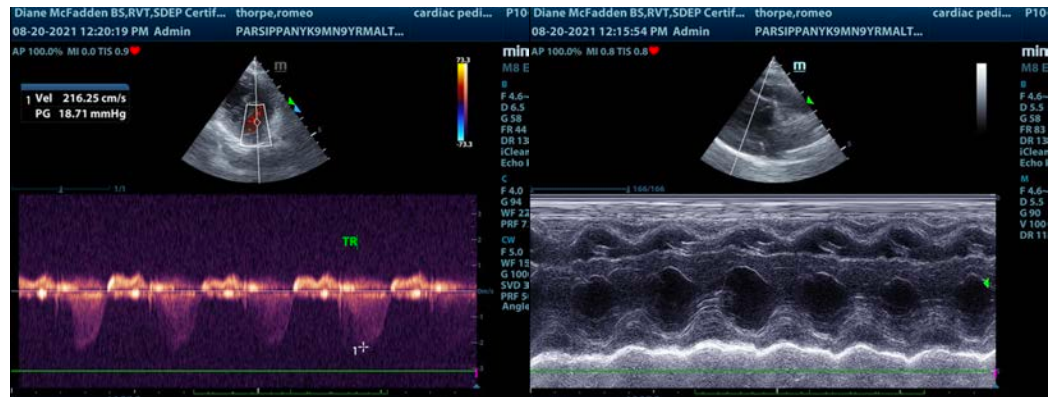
Diane McFadden BS,RVT,SDEP Certif... thorpe,romeo cardiac pedi... P10
08-20-2021 12:20:19 PM Admin PARSIPPANYK9MN9YRMALT...
AP 100.0% MI 0.0 TIS 0.9

1 Vel 216.25 cm/s
PG 18.71 mmHg

73.3
-73.3

min
M8 E
B
F 4.6
D 6.5
G 58
FR 44
DR 13
iClean
Echo
C
F 4.0
G 94
WF 22
PRF 7
CW
F 5.0
WF 15
G 100
SVD 3
PRF 5
Angle

1/1

TR

1

Diane McFadden BS,RVT,SDEP Certif... thorpe,romeo cardiac pedi... P10
08-20-2021 12:15:54 PM Admin PARSIPPANYK9MN9YRMALT...
AP 100.0% MI 0.8 TIS 0.8

min
M8 E
B
F 4.6
D 5.5
G 58
FR 83
DR 13
iClean
Echo
M
F 4.6
D 5.5
G 90
V 100
DR 11

166/166